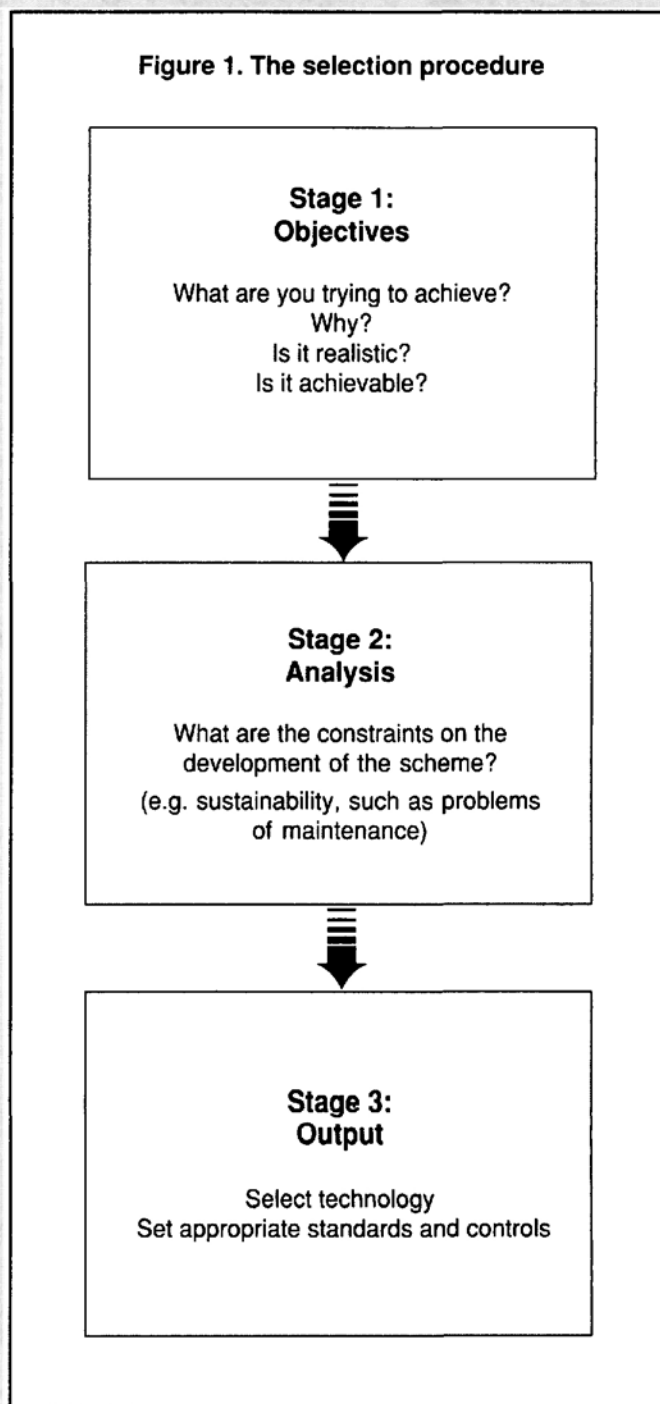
Figure 1. The selection procedure

Stage 1:
Objectives

What are you trying to achieve?
Why?
Is it realistic?
Is it achievable?

Stage 2:
Analysis

What are the constraints on the development of the scheme?

(e.g. sustainability, such as problems of maintenance)

Stage 3:
Output

Select technology
Set appropriate standards and controls